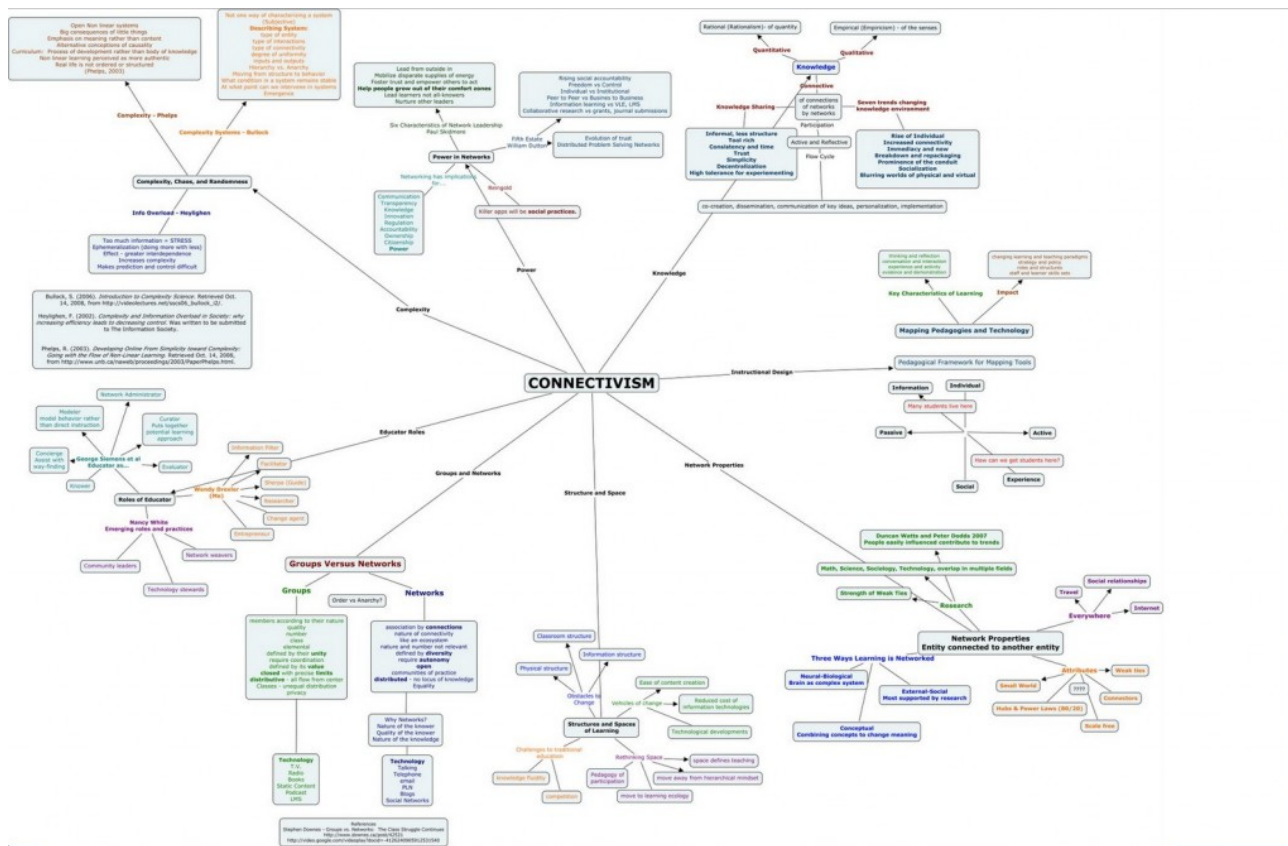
CONNECTIVISM

Complexity

Complexity, Chaos, and Randomness

Complexity - Phelps

Open Non linear systems
Big consequences of little things
Emphasis on meaning rather than content
Alternative conceptions of causality
Curriculum: Process of development rather than body of knowledge
Non linear learning perceived as more authentic
Real life is not ordered or structured
(Phelps, 2003)

Complexity Systems - Bullock

Not one way of characterizing a system (Subjective)
Describing System
type of entity
type of interactions
type of connectivity
degree of uniformity
inputs and outputs
Hierarchy vs. Anarchy
Moving from structure to behavior
What condition in a system remains stable
At what point can we intervene in systems
Emergence

Info Overload - Heylighen

Too much information = STRESS
Ephemeralization (doing more with less)
Effect - greater interdependence
Increases complexity
Makes prediction and control difficult

Bullock, S. (2006). Introduction to Complexity Science. Retrieved Oct. 14, 2008, from http://videolectures.net/sociilt_bullock_i2/.

Heylighen, F. (2002). Complexity and Information Overload in Society: why increasing efficiency leads to decreasing control. Was written to be submitted to The Information Society.

Phelps, R. (2003). Developing Online From Simplicity toward Complexity: Going with the Flow of Non-Linear Learning. Retrieved Oct. 14, 2008, from http://www.unb.ca/naweb/proceedings/2003/PaperPhelps.html.

Power

Power in Networks

Six Characteristics of Network Leadership
Paul Skidmore

Lead from outside in
Mobilize disparate supplies of energy
Foster trust and empower others to act
Help people grow out of their comfort zones
Lead learners not all-knowers
Nurture other leaders

Fifth Estate
William Dutton

Rising social accountability
Freedom vs Control
Individual vs Institutional
Peer to Peer vs Business to Business
Information learning vs VLE, LMS
Collaborative research vs grants, journal submissions

Evolution of trust
Distributed Problem Solving Networks

Networking has implications for...

Communication
Transparency
Knowledge
Innovation
Regulation
Accountability
Ownership
Citizenship
Power

Reingold

Killer apps will be social practices.

Knowledge

Knowledge

Rational (Rationalism)- of quantity
Empirical (Empiricism) - of the senses
Quantitative
Qualitative

Connective
of connections of networks by networks

Knowledge Sharing

Seven trends changing knowledge environment

Rise of Individual
Increased connectivity
Immediacy and now
Breakdown and repackaging
Prominence of the conduit
Socialization
Blurring worlds of physical and virtual

Informal, less structure
Tool rich
Consistency and time
Trust
Simplicity
Decentralization
High tolerance for experimenting

Participation
Active and Reflective
Flow Cycle

co-creation, dissemination, communication of key ideas, personalization, implementation

Instructional Design

Mapping Pedagogies and Technology

Key Characteristics of Learning

thinking and reflection
conversation and interaction
experience and activity
evidence and demonstration

Impact

changing learning and teaching paradigms
strategy and policy
roles and structures
staff and learner skills sets

Pedagogical Framework for Mapping Tools

Information
Individual
Many students live here
Passive
Active
How can we get students here?
Social
Experience

Educator Roles

Roles of Educator

George Siemens et al
Educator as...

Network Administrator
Modeler
model behavior rather than direct instruction
Curator
Puts together potential learning approach
Concierge
Assist with way-finding
Evaluator
Knower

Wendy Drexler (Me)

Information Filter
Facilitator
Sherpa (Guide)
Researcher
Change agent
Entrepreneur

Nancy White
Emerging roles and practices

Network weavers
Community leaders
Technology stewards

Groups and Networks

Groups Versus Networks

Order vs Anarchy?

Groups

members according to their nature
quality
number
class
elemental
defined by their unity
require coordination
defined by its value
closed with precise limits
distributive - all flow from center
Classes - unequal distribution
privacy

Technology
T.V.
Radio
Books
Static Content
Podcast
LMS

Networks

association by connections
nature of connectivity
like an ecosystem
nature and number not relevant
defined by diversity
requires autonomy
open
communities of practice
distributed - no locus of knowledge
Equality

Why Networks?
Nature of the knower
Quality of the knower
Nature of the knowledge

Technology
Talking
Telephone
email
PLN
Blogs
Social Networks

References
Stephen Downes - Groups vs. Networks: The Class Struggle Continues
http://www.downes.ca/post/42521
http://video.google.com/videoplay?docid=-4126240905912531540

Structure and Space

Structures and Spaces of Learning

Classroom structure
Physical structure
Information structure
Obstacles to Change
Vehicles of change
Ease of content creation
Reduced cost of information technologies
Technological developments
Challenges to traditional education
knowledge fluidity
competition
Rethinking Space
Pedagogy of participation
space defines teaching
move away from hierarchical mindset
move to learning ecology

Network Properties

Network Properties
Entity connected to another entity

Research

Duncan Watts and Peter Dodds 2007
People easily influenced contribute to trends

Math, Science, Sociology, Technology, overlap in multiple fields

Strength of Weak Ties

Everywhere
Travel
Social relationships
Internet

Three Ways Learning is Networked
Neural-Biological
Brain as complex system
External-Social
Most supported by research
Conceptual
Combining concepts to change meaning

Attributes
Weak ties
Small World
????
Connectors
Hubs & Power Laws (80/20)
Scale Free